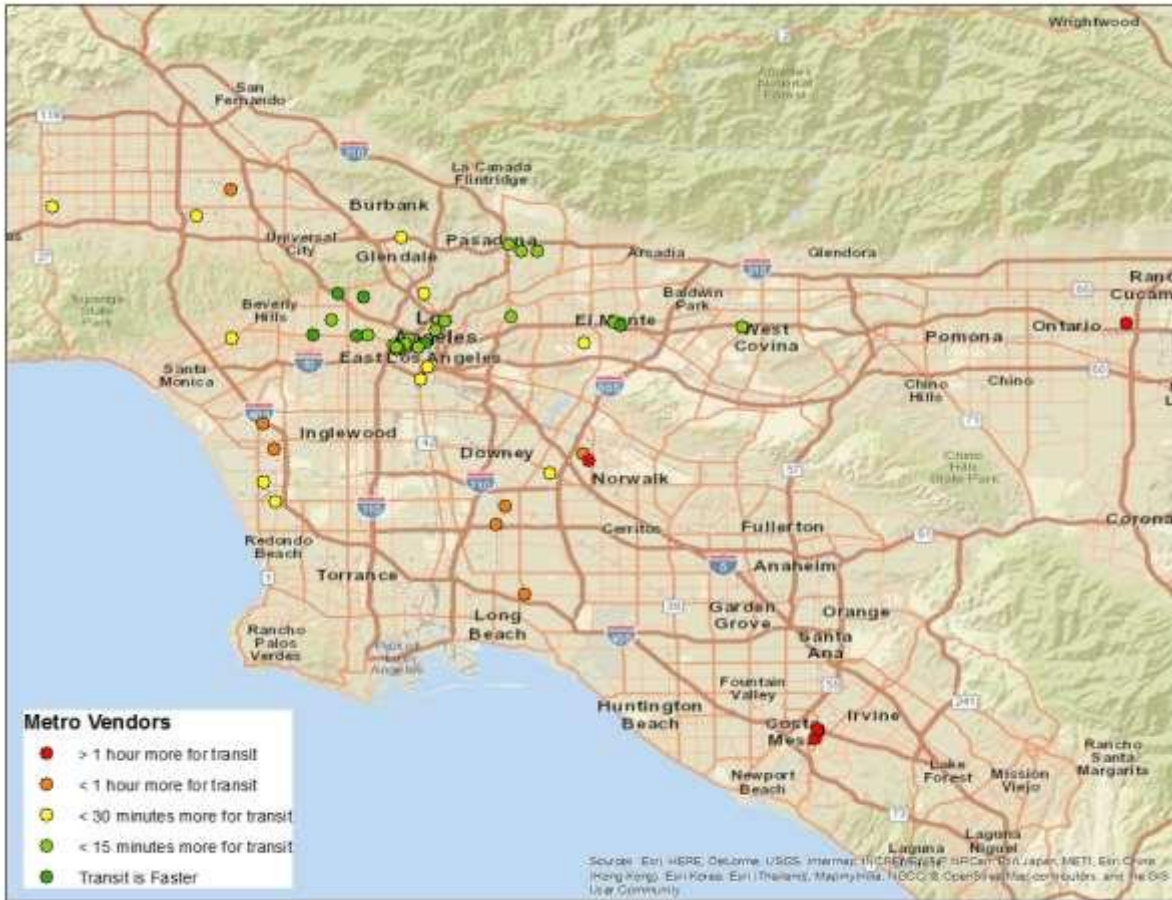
Wrightwood

San Fernando

La Canada Flintridge

Burbank

Universal City

Glendale

Pasadena

Arcadia

Glendora

Rancho Cucam

Beverly Hills

Los Angeles

East Los Angeles

El Monte

Baldwin Park

West Covina

Pomona

Ontario

Santa Monica

Chino Hills

Chino

Inglewood

Downey

Norwalk

Chino Hills State Park

Redondo Beach

Torrance

Cerritos

Fullerton

Corona

Anaheim

Long Beach

Garden Grove

Orange

Santa Ana

Rancho Palos Verdes

Huntington Beach

Fountain Valley

Irvine

Costa Mesa

Newport Beach

Lake Forest

Mission Viejo

Rancho Santa Margarita

Laguna Niguel

Laguna

Metro Vendors
> 1 hour more for transit
< 1 hour more for transit
< 30 minutes more for transit
< 15 minutes more for transit
Transit is Faster

Sources: Esri, HERE, DeLorme, USGS, Intermap, INCREMENT P, NRCan, Esri Japan, METI, Esri China (Hong Kong), Esri Korea, Esri (Thailand), MapmyIndia, NGCC, © OpenStreetMap contributors, and the GIS User Community